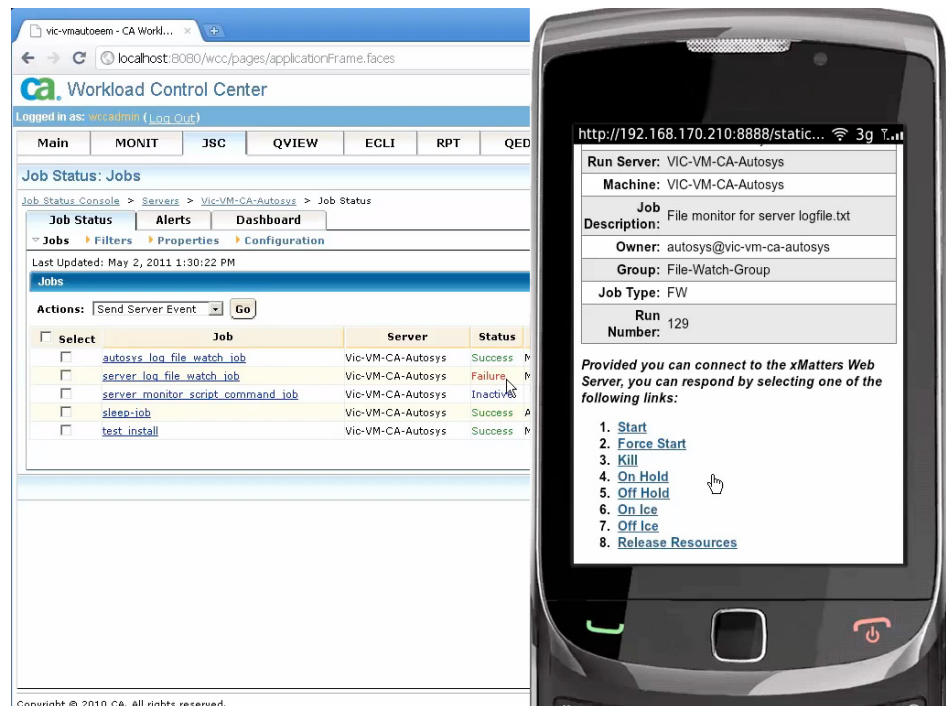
vic-vmautoeem - CA Workl... ×

localhost:8080/wcc/pages/applicationFrame.faces

ca. Workload Control Center

Logged in as: wccadmin (Log Out)

| Main | MONIT | JSC | QVIEW | ECLI | RPT | QED |
|---|---|---|---|---|---|---|

Job Status: Jobs

Job Status Console > Servers > Vic-VM-CA-Autosys > Job Status

Job Status | Alerts | Dashboard

Jobs | Filters | Properties | Configuration

Last Updated: May 2, 2011 1:30:22 PM

Jobs

Actions: Send Server Event Go

| Select | Job | Server | Status |
|---|---|---|---|
| | autosys log file watch job | Vic-VM-CA-Autosys | Success |
| | server log file watch job | Vic-VM-CA-Autosys | Failure |
| | server monitor script command job | Vic-VM-CA-Autosys | Inactive |
| | sleep-job | Vic-VM-CA-Autosys | Success |
| | test install | Vic-VM-CA-Autosys | Success |

Copyright © 2010 CA. All rights reserved.

http://192.168.170.210:8888/static... 3g

| Run Server: | VIC-VM-CA-Autosys |
|---|---|
| Machine: | VIC-VM-CA-Autosys |
| Job Description: | File monitor for server logfile.txt |
| Owner: | autosys@vic-vm-ca-autosys |
| Group: | File-Watch-Group |
| Job Type: | FW |
| Run Number: | 129 |

Provided you can connect to the xMatters Web Server, you can respond by selecting one of the following links:

1. Start
2. Force Start
3. Kill
4. On Hold
5. Off Hold
6. On Ice
7. Off Ice
8. Release Resources